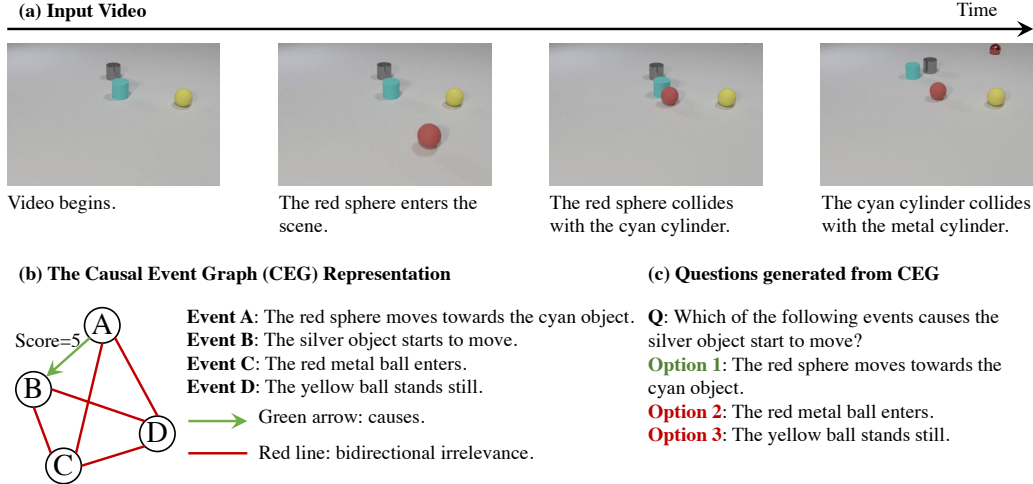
**(a) Input Video**

Time

Video begins.

The red sphere enters the scene.

The red sphere collides with the cyan cylinder.

The cyan cylinder collides with the metal cylinder.

**(b) The Causal Event Graph (CEG) Representation**

Score=5

A

B

C

D

**Event A**: The red sphere moves towards the cyan object.
**Event B**: The silver object starts to move.
**Event C**: The red metal ball enters.
**Event D**: The yellow ball stands still.

Green arrow: causes.

Red line: bidirectional irrelevance.

**(c) Questions generated from CEG**

**Q**: Which of the following events causes the silver object start to move?
**Option 1**: The red sphere moves towards the cyan object.
**Option 2**: The red metal ball enters.
**Option 3**: The yellow ball stands still.